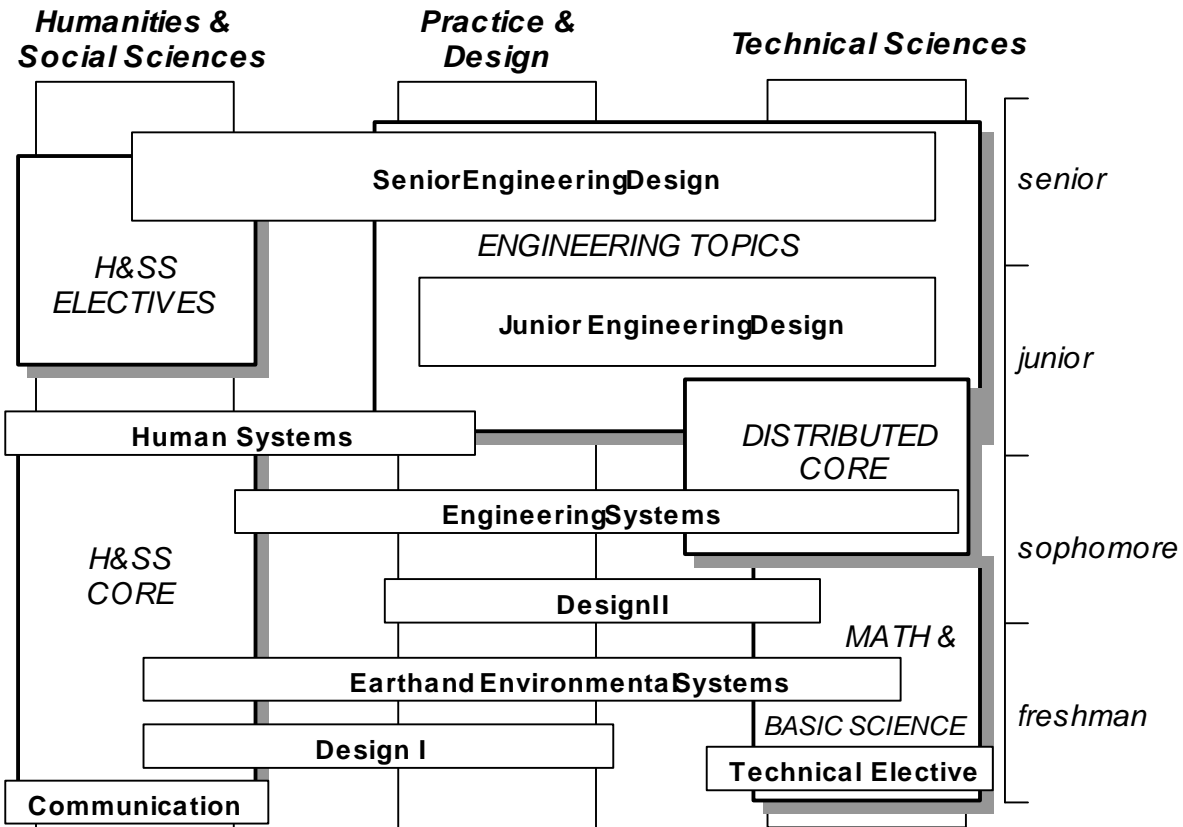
Humanities & Social Sciences

Practice & Design

Technical Sciences

Senior Engineering Design

ENGINEERING TOPICS

H&SS ELECTIVES

Junior Engineering Design

senior

junior

Human Systems

DISTRIBUTED CORE

Engineering Systems

H&SS CORE

sophomore

Design II

MATH &

Earth and Environmental Systems

BASIC SCIENCE

freshman

Design I

Technical Elective

Communication